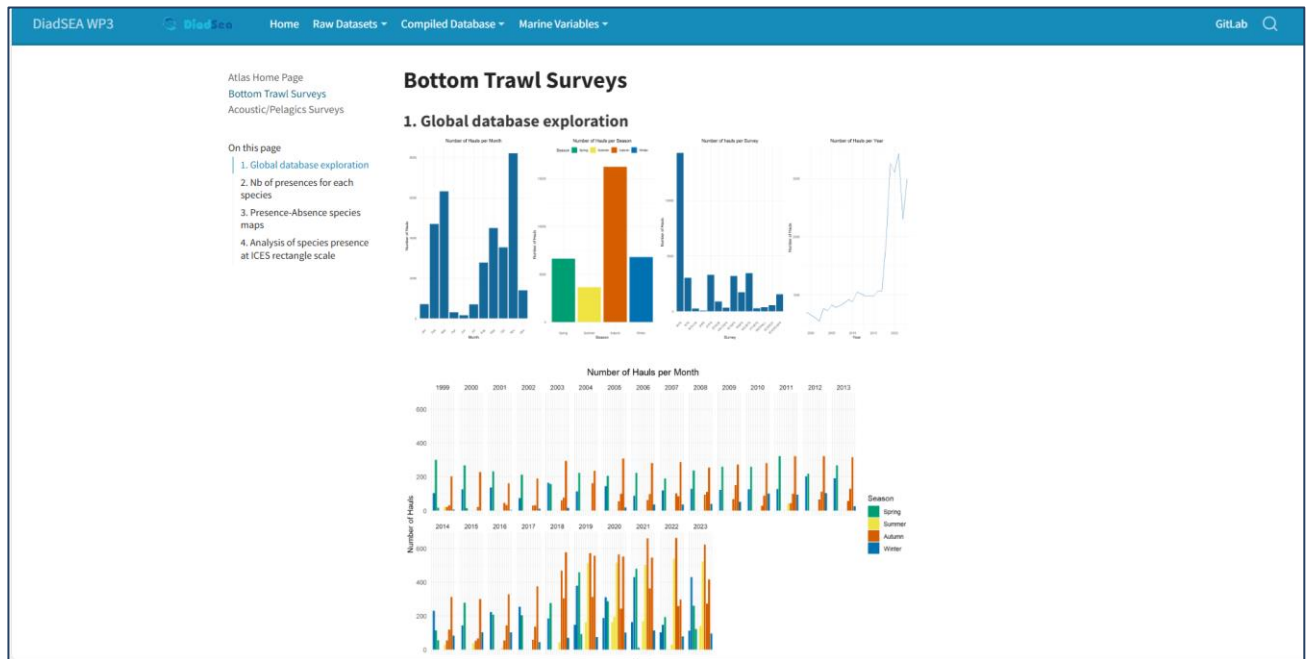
DiadSEA WP3 DiadSea Home Raw Datasets ▾ Compiled Database ▾ Marine Variables ▾ GitLab

Atlas Home Page
Bottom Trawl Surveys
Acoustic/Pelagics Surveys

On this page
1. Global database exploration
2. Nb of presences for each species
3. Presence-Absence species maps
4. Analysis of species presence at ICES rectangle scale

Bottom Trawl Surveys

1. Global database exploration

Number of Hauls per Month

Number of Hauls per Season

Season Spring Summer Autumn Winter

Number of hauls per Survey

Number of Hauls per Year

Number of Hauls per Month

1999 2000 2001 2002 2003 2004 2005 2006 2007 2008 2009 2010 2011 2012 2013

600
400
200
0

Number of Hauls

2014 2015 2016 2017 2018 2019 2020 2021 2022 2023

600
400
200
0

Season
Spring
Summer
Autumn
Winter